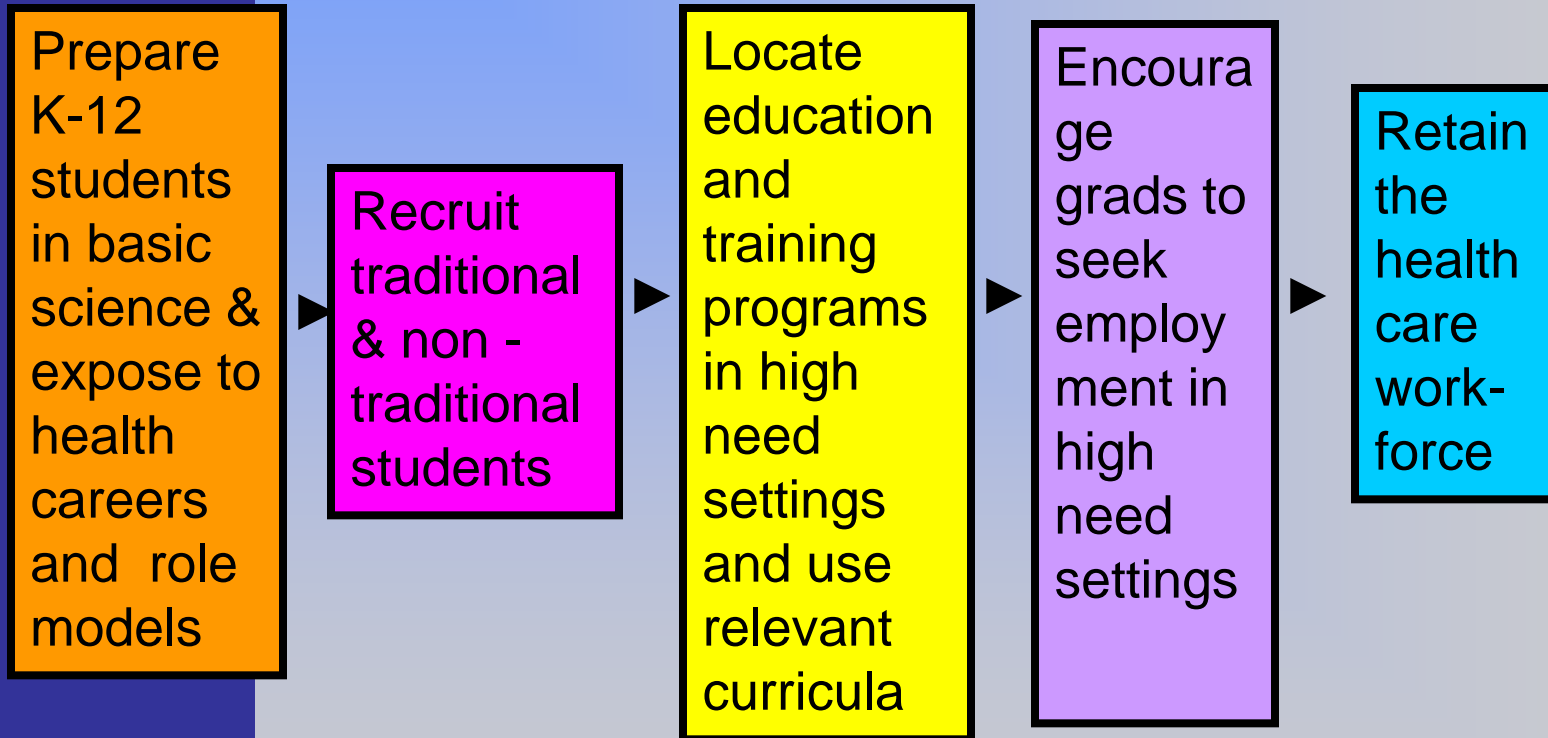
Prepare K-12 students in basic science & expose to health careers and role models

Recruit traditional & non - traditional students

Locate education and training programs in high need settings and use relevant curricula

Encourage grads to seek employment in high need settings

Retain the health care work-force